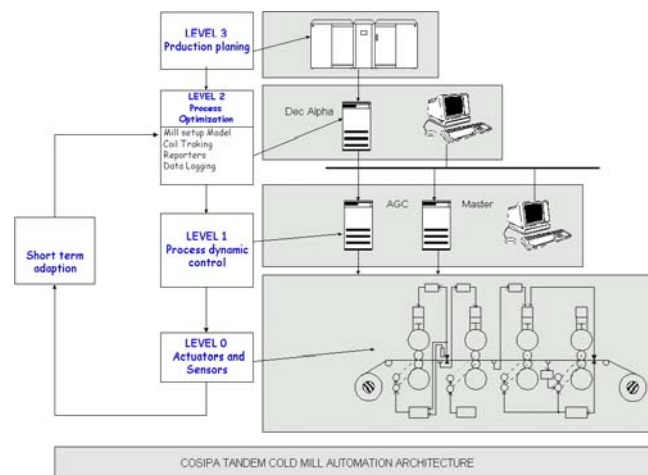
LEVEL 3
Prduction planing

LEVEL 2
Process Optimization
Mill setup Model
Coil Traking
Reporters
Data Logging

Dec Alpha

AGC

Master

Short term adaption

LEVEL 1
Process dynamic control

LEVEL 0
Actuators and Sensors

COSIPA TANDEM COLD MILL AUTOMATION ARCHITECTURE